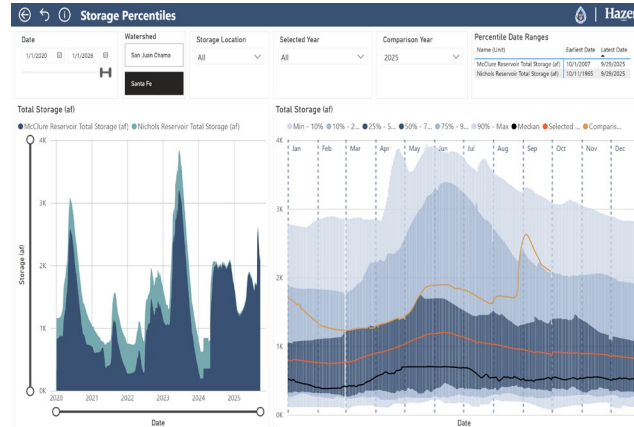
Storage Percentiles

Hazen

Date

1/1/2020

1/1/2026

Watershed

San Juan Chama

Santa Fe

Storage Location

All

Selected Year

All

Comparison Year

2025

Percentile Date Ranges

| Name (Unit) | Earliest Date | Latest Date |
|---|---|---|
| McClure Reservoir Total Storage (af) | 10/1/2007 | 9/29/2025 |
| Nichols Reservoir Total Storage (af) | 10/11/1965 | 9/29/2025 |

Total Storage (af)

McClure Reservoir Total Storage (af) Nichols Reservoir Total Storage (af)

4K

3K

2K

1K

0K

Storage (af)

2020 2021 2022 2023 2024 2025

Date

Total Storage (af)

Min - 10% 10% - 2... 25% - 5... 50% - 7... 75% - 9... 90% - Max Median Selected ... Comparis...

4K

3K

2K

1K

0K

Jan Feb Mar Apr May Jun Jul Aug Sep Oct Nov Dec

Date